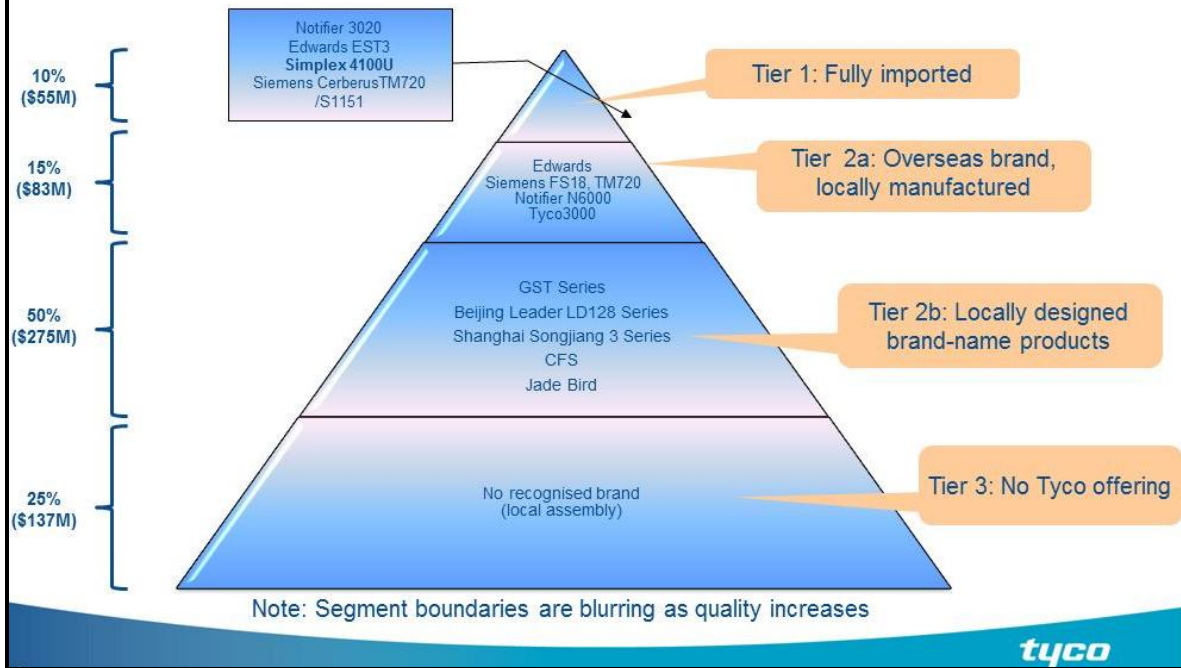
10%
($55M)

15%
($83M)

50%
($275M)

25%
($137M)

Notifier 3020
Edwards EST3
Simplex 4100U
Siemens CerberusTM720
/S1151

Tier 1: Fully imported

Edwards
Siemens FS18, TM720
Notifier N6000
Tyco3000

Tier 2a: Overseas brand, locally manufactured

GST Series
Beijing Leader LD128 Series
Shanghai Songjiang 3 Series
CFS
Jade Bird

Tier 2b: Locally designed brand-name products

No recognised brand
(local assembly)

Tier 3: No Tyco offering

Note: Segment boundaries are blurring as quality increases

tyco